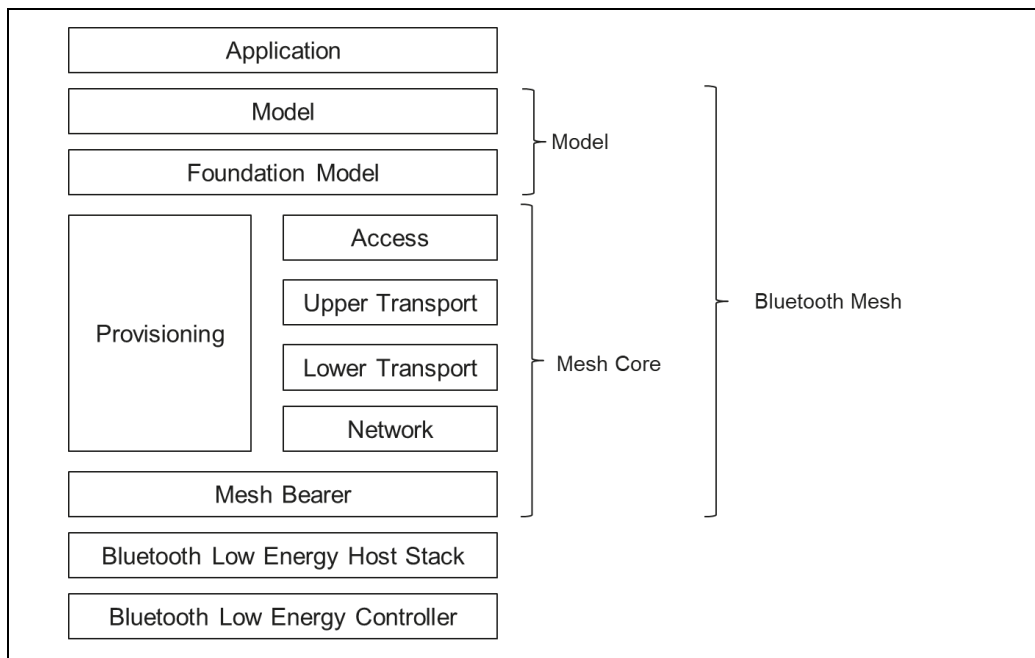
Application

Model

Foundation Model

Model

Provisioning

Access

Upper Transport

Lower Transport

Network

Mesh Core

Bluetooth Mesh

Mesh Bearer

Bluetooth Low Energy Host Stack

Bluetooth Low Energy Controller